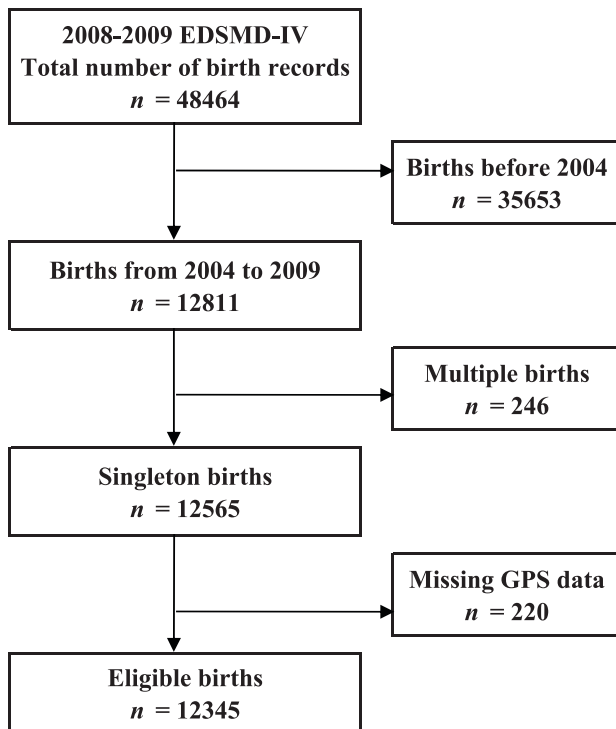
2008-2009 EDSMD-IV
Total number of birth records
$n = 48464$

Births before 2004
$n = 35653$

Births from 2004 to 2009
$n = 12811$

Multiple births
$n = 246$

Singleton births
$n = 12565$

Missing GPS data
$n = 220$

Eligible births
$n = 12345$